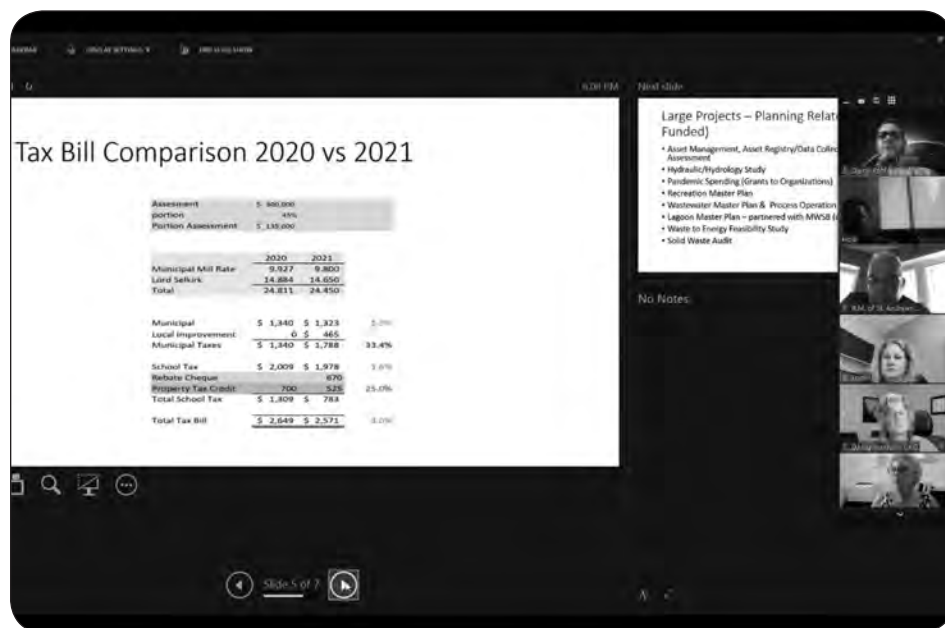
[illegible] DISPLAY SETTINGS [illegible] END SLIDE SHOW

6:20 PM Next slide

Tax Bill Comparison 2020 vs 2021

| Assessment | $ 300,000 | |
|---|---|---|
| portion | 45% | |
| Portion Assessment | $ 135,000 | |

| | 2020 | 2021 | |
|---|---|---|---|
| Municipal Mill Rate | 9.927 | 9.800 | |
| Lord Selkirk | 14.884 | 14.650 | |
| Total | 24.811 | 24.450 | |
| | | | |
| Municipal | $ 1,340 | $ 1,323 | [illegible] |
| Local Improvement | 0 | $ 465 | |
| Municipal Taxes | $ 1,340 | $ 1,788 | 33.4% |
| | | | |
| School Tax | $ 2,009 | $ 1,978 | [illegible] |
| Rebate Cheque | | 670 | |
| Property Tax Credit | 700 | 525 | 25.0% |
| Total School Tax | $ 1,309 | $ 783 | |
| | | | |
| Total Tax Bill | $ 2,649 | $ 2,571 | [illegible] |

Large Projects – Planning Relat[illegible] Funded)
• Asset Management, Asset Registry/Data Collec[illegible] Assessment
• Hydraulic/Hydrology Study
• Pandemic Spending (Grants to Organizations)
• Recreation Master Plan
• Wastewater Master Plan & Process Operation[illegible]
• Lagoon Master Plan – partnered with MWSB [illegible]
• Waste to Energy Feasibility Study
• Solid Waste Audit

No Notes

R.M. of St. Andrews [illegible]

Slide 5 of 7